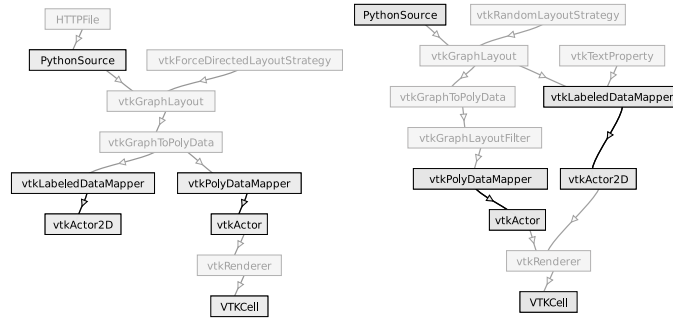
HTTPFile

PythonSource

vtkForceDirectedLayoutStrategy

vtkGraphLayout

vtkGraphToPolyData

vtkLabeledDataMapper

vtkPolyDataMapper

vtkActor2D

vtkActor

vtkRenderer

VTKCell

PythonSource

vtkRandomLayoutStrategy

vtkGraphLayout

vtkTextProperty

vtkGraphToPolyData

vtkLabeledDataMapper

vtkGraphLayoutFilter

vtkPolyDataMapper

vtkActor2D

vtkActor

vtkRenderer

VTKCell